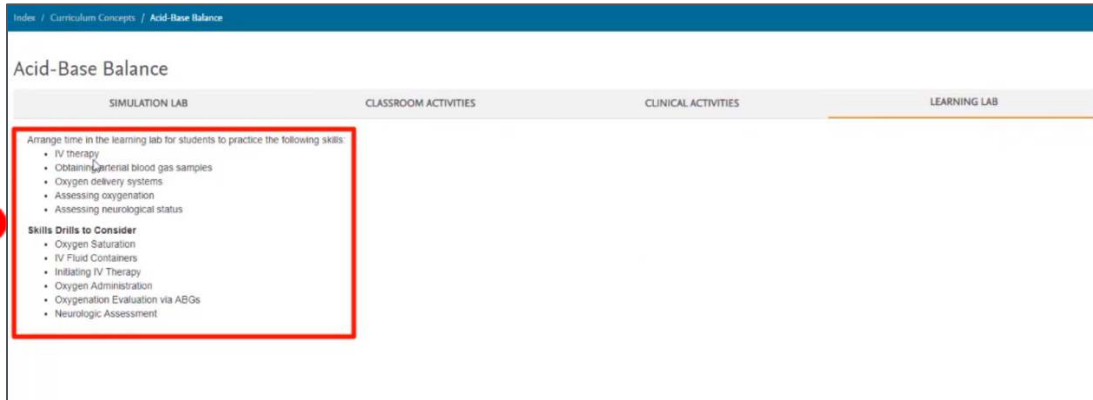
Index / Curriculum Concepts / Acid-Base Balance

Acid-Base Balance

SIMULATION LAB | CLASSROOM ACTIVITIES | CLINICAL ACTIVITIES | LEARNING LAB

Arrange time in the learning lab for students to practice the following skills:
- IV therapy
- Obtaining arterial blood gas samples
- Oxygen delivery systems
- Assessing oxygenation
- Assessing neurological status

**Skills Drills to Consider**
- Oxygen Saturation
- IV Fluid Containers
- Initiating IV Therapy
- Oxygen Administration
- Oxygenation Evaluation via ABGs
- Neurologic Assessment